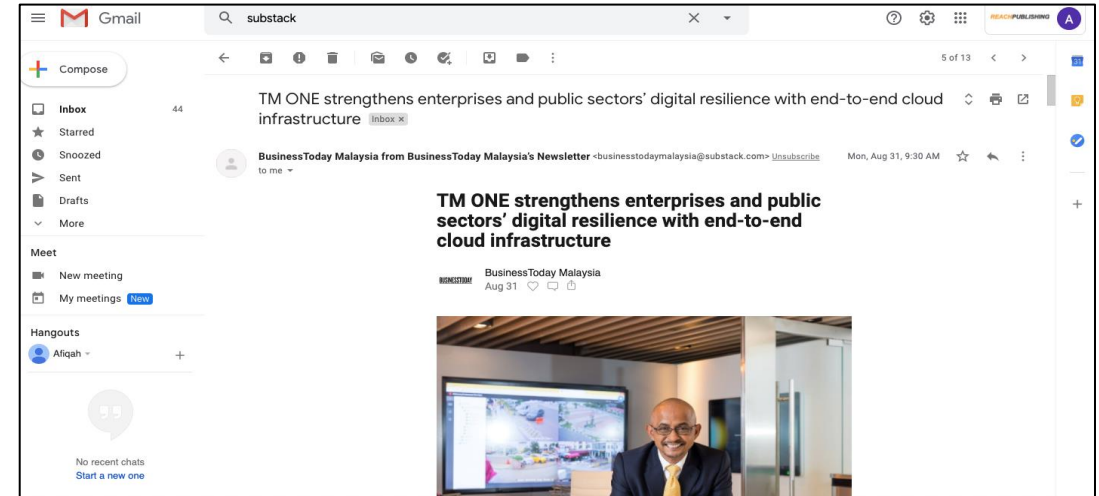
Gmail

substack

REACHPUBLISHING

A

5 of 13

Compose

Inbox 44

Starred

Snoozed

Sent

Drafts

More

Meet

New meeting

My meetings New

Hangouts

Afiqah

No recent chats
Start a new one

TM ONE strengthens enterprises and public sectors' digital resilience with end-to-end cloud infrastructure Inbox ×

BusinessToday Malaysia from BusinessToday Malaysia's Newsletter <businesstodaymalaysia@substack.com> Unsubscribe

to me

Mon, Aug 31, 9:30 AM

TM ONE strengthens enterprises and public sectors' digital resilience with end-to-end cloud infrastructure

BUSINESSTODAY

BusinessToday Malaysia
Aug 31